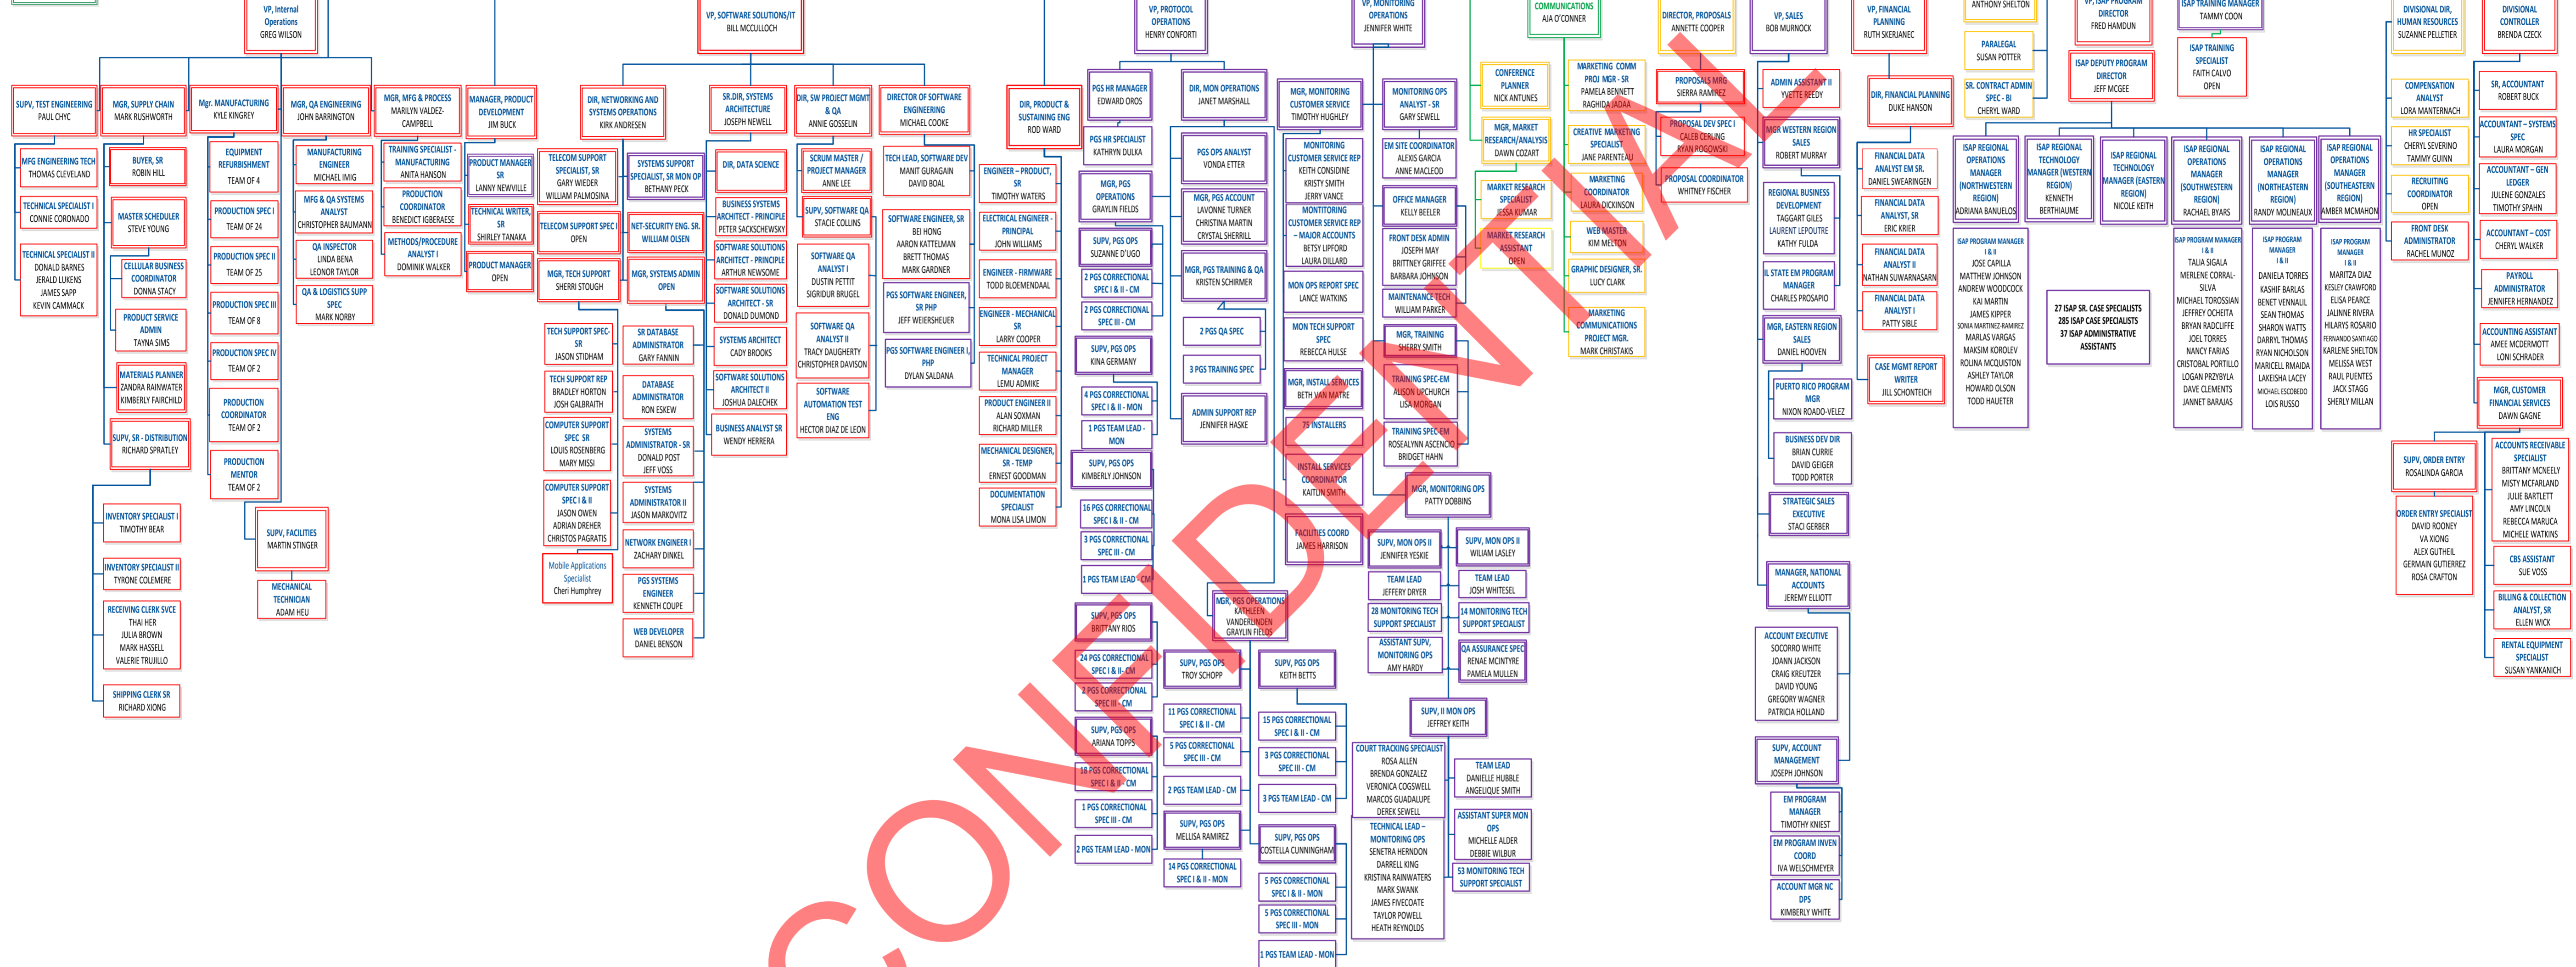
VP, Internal Operations
GREG WILSON

VP, SOFTWARE SOLUTIONS/IT
BILL MCCULLOCH

VP, PROTOCOL OPERATIONS
HENRY CONFORTI

VP, MONITORING OPERATIONS
JENNIFER WHITE

COMMUNICATIONS
AJA O'CONNER

DIRECTOR, PROPOSALS
ANNETTE COOPER

VP, SALES
BOB MURNOCK

VP, FINANCIAL PLANNING
RUTH SKERJANEC

ANTHONY SHELTON

ISAP PROGRAM DIRECTOR
FRED HAMDUN

ISAP TRAINING MANAGER
TAMMY COON

DIVISIONAL DIR, HUMAN RESOURCES
SUZANNE PELLETIER

DIVISIONAL CONTROLLER
BRENDA CZECK

SUPV, TEST ENGINEERING
PAUL CHYC

MFG ENGINEERING TECH
THOMAS CLEVELAND

TECHNICAL SPECIALIST I
CONNIE CORONADO

TECHNICAL SPECIALIST II
DONALD BARNES
JERALD LUKENS
JAMES SAPP
KEVIN CAMMACK

MGR, SUPPLY CHAIN
MARK RUSHWORTH

BUYER, SR
ROBIN HILL

MASTER SCHEDULER
STEVE YOUNG

CELLULAR BUSINESS COORDINATOR
DONNA STACY

PRODUCT SERVICE ADMIN
TAYNA SIMS

MATERIALS PLANNER
ZANDRA RAINWATER
KIMBERLY FAIRCHILD

SUPV, SR - DISTRIBUTION
RICHARD SPRATLEY

INVENTORY SPECIALIST I
TIMOTHY BEAR

INVENTORY SPECIALIST II
TYRONE COLEMERE

RECEIVING CLERK SVCE
THAI HER
JULIA BROWN
MARK HASSELL
VALERIE TRUJILLO

SHIPPING CLERK SR
RICHARD XIONG

Mgr. MANUFACTURING
KYLE KINGREY

EQUIPMENT REFURBISHMENT
TEAM OF 4

PRODUCTION SPEC I
TEAM OF 24

PRODUCTION SPEC II
TEAM OF 25

PRODUCTION SPEC III
TEAM OF 8

PRODUCTION SPEC IV
TEAM OF 2

PRODUCTION COORDINATOR
TEAM OF 2

PRODUCTION MENTOR
TEAM OF 2

SUPV, FACILITIES
MARTIN STINGER

MECHANICAL TECHNICIAN
ADAM HEU

MGR, QA ENGINEERING
JOHN BARRINGTON

MANUFACTURING ENGINEER
MICHAEL IMIG

MFG & QA SYSTEMS ANALYST
CHRISTOPHER BAUMANN

QA INSPECTOR
LINDA BENA
LEONOR TAYLOR

QA & LOGISTICS SUPP SPEC
MARK NORBY

MGR, MFG & PROCESS
MARILYN VALDEZ-CAMPBELL

TRAINING SPECIALIST - MANUFACTURING
ANITA HANSON

PRODUCTION COORDINATOR
BENEDICT IGBEREASE

METHODS/PROCEDURE ANALYST I
DOMINIK WALKER

MANAGER, PRODUCT DEVELOPMENT
JIM BUCK

PRODUCT MANAGER SR
LANNY NEWVILLE

TECHNICAL WRITER, SR
SHIRLEY TANAKA

PRODUCT MANAGER
OPEN

DIR, NETWORKING AND SYSTEMS OPERATIONS
KIRK ANDRESEN

TELECOM SUPPORT SPECIALIST, SR
GARY WIEDER
WILLIAM PALMOSINA

TELECOM SUPPORT SPEC I
OPEN

MGR, TECH SUPPORT
SHERRI STOUGH

TECH SUPPORT SPEC-SR
JASON STIDHAM

TECH SUPPORT REP
BRADLEY HORTON
JOSH GALBRAITH

COMPUTER SUPPORT SPEC SR
LOUIS ROSENBERG
MARY MISSI

COMPUTER SUPPORT SPEC I & II
JASON OWEN
ADRIAN DREHER
CHRISTOS PAGRATIS

Mobile Applications Specialist
Cheri Ellingen

SYSTEMS SUPPORT SPECIALIST, SR MON OP
BETHANY PECK

NET-SECURITY ENG. SR.
WILLIAM OLSEN

MGR, SYSTEMS ADMIN
OPEN

SR DATABASE ADMINISTRATOR
GARY FANNIN

DATABASE ADMINISTRATOR
RON ESKEW

SYSTEMS ADMINISTRATOR - SR
DONALD POST
JEFF VOSS

SYSTEMS ADMINISTRATOR II
JASON MARKOVITZ

NETWORK ENGINEER I
ZACHARY DINKEL

PGS SYSTEMS ENGINEER
KENNETH COUPE

WEB DEVELOPER
DANIEL BENSON

SR.DIR, SYSTEMS ARCHITECTURE
JOSEPH NEWELL

DIR, DATA SCIENCE

BUSINESS SYSTEMS ARCHITECT - PRINCIPLE
PETER SACKSCHEWSKY

SOFTWARE SOLUTIONS ARCHITECT - PRINCIPLE
ARTHUR NEWSOME

SOFTWARE SOLUTIONS ARCHITECT - SR
DONALD DUMOND

SYSTEMS ARCHITECT
CADY BROOKS

SOFTWARE SOLUTIONS ARCHITECT II
JOSHUA DALECHEK

BUSINESS ANALYST SR
WENDY HERRERA

DIR, SW PROJECT MGMT & QA
ANNIE GOSSELIN

SCRUM MASTER / PROJECT MANAGER
ANNE LEE

SUPV, SOFTWARE QA
STACIE COLLINS

SOFTWARE QA ANALYST I
DUSTIN PETTIT
SIGRIDUR BRUGEL

SOFTWARE QA ANALYST II
TRACY DAUGHERTY
CHRISTOPHER DAVISON

SOFTWARE AUTOMATION TEST ENG
HECTOR DIAZ DE LEON

DIRECTOR OF SOFTWARE ENGINEERING
MICHAEL COOKE

TECH LEAD, SOFTWARE DEV
MANIT GURAGAIN
DAVID BOAL

SOFTWARE ENGINEER, SR
BEI HONG
AARON KATTELMAN
BRETT THOMAS
MARK GARDNER

PGS SOFTWARE ENGINEER, SR PHP
JEFF WEIERSHEUER

PGS SOFTWARE ENGINEER I PHP
DYLAN SALDANA

DIR, PRODUCT & SUSTAINING ENG
ROD WARD

ENGINEER – PRODUCT, SR
TIMOTHY WATERS

ELECTRICAL ENGINEER - PRINCIPAL
JOHN WILLIAMS

ENGINEER - FIRMWARE
TODD BLOEMENDAAL

ENGINEER - MECHANICAL SR
LARRY COOPER

TECHNICAL PROJECT MANAGER
LEMU ADMIKE

PRODUCT ENGINEER II
ALAN SOXMAN
RICHARD MILLER

MECHANICAL DESIGNER, SR - TEMP
ERNEST GOODMAN

DOCUMENTATION SPECIALIST
MONA LISA LIMON

PGS HR MANAGER
EDWARD OROS

PGS HR SPECIALIST
KATHRYN DULKA

MGR, PGS OPERATIONS
GRAYLIN FIELDS

SUPV, PGS OPS
SUZANNE D'UGO

2 PGS CORRECTIONAL SPEC I & II - CM

2 PGS CORRECTIONAL SPEC III - CM

SUPV, PGS OPS
KINA GERMANY

4 PGS CORRECTIONAL SPEC I & II - MON

1 PGS TEAM LEAD - MON

SUPV, PGS OPS
KIMBERLY JOHNSON

16 PGS CORRECTIONAL SPEC I & II - CM

3 PGS CORRECTIONAL SPEC III - CM

1 PGS TEAM LEAD - CM

SUPV, PGS OPS
BRITTANY RIOS

24 PGS CORRECTIONAL SPEC I & II- CM

2 PGS CORRECTIONAL SPEC III - CM

SUPV, PGS OPS
ARIANA TOPPS

18 PGS CORRECTIONAL SPEC I & II - CM

1 PGS CORRECTIONAL SPEC III - CM

2 PGS TEAM LEAD - MON

DIR, MON OPERATIONS
JANET MARSHALL

PGS OPS ANALYST
VONDA ETTER

MGR, PGS ACCOUNT
LAVONNE TURNER
CHRISTINA MARTIN
CRYSTAL SHERRILL

MGR, PGS TRAINING & QA
KRISTEN SCHIRMER

2 PGS QA SPEC

3 PGS TRAINING SPEC

ADMIN SUPPORT REP
JENNIFER HASKE

MGR, PGS OPERATIONS
KATHLEEN VANDERLINDEN
GRAYLIN FIELDS

SUPV, PGS OPS
TROY SCHOPP

11 PGS CORRECTIONAL SPEC I & II - CM

5 PGS CORRECTIONAL SPEC III - CM

2 PGS TEAM LEAD - CM

SUPV, PGS OPS
MELLISA RAMIREZ

14 PGS CORRECTIONAL SPEC I & II - MON

SUPV, PGS OPS
KEITH BETTS

15 PGS CORRECTIONAL SPEC I & II - CM

3 PGS CORRECTIONAL SPEC III - CM

3 PGS TEAM LEAD - CM

SUPV, PGS OPS
COSTELLA CUNNINGHAM

5 PGS CORRECTIONAL SPEC I & II - MON

5 PGS CORRECTIONAL SPEC III - MON

1 PGS TEAM LEAD - MON

MGR, MONITORING CUSTOMER SERVICE
TIMOTHY HUGHLEY

MONITORING CUSTOMER SERVICE REP
KEITH CONSIDINE
KRISTY SMITH
JERRY VANCE

MONITORING CUSTOMER SERVICE REP – MAJOR ACCOUNTS
BETSY LIPFORD
LAURA DILLARD

MON OPS REPORT SPEC
LANCE WATKINS

MON TECH SUPPORT SPEC
REBECCA HULSE

MGR, INSTALL SERVICES
BETH VAN MATRE

75 INSTALLERS

INSTALL SERVICES COORDINATOR
KAITLIN SMITH

FACILITIES COORD
JAMES HARRISON

MONITORING OPS ANALYST - SR
GARY SEWELL

EM SITE COORDINATOR
ALEXIS GARCIA
ANNE MACLEOD

OFFICE MANAGER
KELLY BEELER

FRONT DESK ADMIN
JOSEPH MAY
BRITTNEY GRIFFEE
BARBARA JOHNSON

MAINTENANCE TECH
WILLIAM PARKER

MGR, TRAINING
SHERRY SMITH

TRAINING SPEC-EM
ALISON UPCHURCH
LISA MORGAN

TRAINING SPEC-EM
ROSEALYNN ASCENCIO
BRIDGET HAHN

MGR, MONITORING OPS
PATTY DOBBINS

SUPV, MON OPS II
JENNIFER YESKIE

TEAM LEAD
JEFFERY DRYER

28 MONITORING TECH SUPPORT SPECIALIST

ASSISTANT SUPV, MONITORING OPS
AMY HARDY

SUPV, MON OPS II
WILLIAM LASLEY

TEAM LEAD
JOSH WHITESEL

14 MONITORING TECH SUPPORT SPECIALIST

QA ASSURANCE SPEC
RENAE MCINTYRE
PAMELA MULLEN

SUPV, II MON OPS
JEFFREY KEITH

COURT TRACKING SPECIALIST
ROSA ALLEN
BRENDA GONZALEZ
VERONICA COGSWELL
MARCOS GUADALUPE
DEREK SEWELL

TEAM LEAD
DANIELLE HUBBLE
ANGELIQUE SMITH

ASSISTANT SUPER MON OPS
MICHELLE ALDER
DEBBIE WILBUR

TECHNICAL LEAD – MONITORING OPS
SENETRA HERNDON
DARRELL KING
KRISTINA RAINWATERS
MARK SWANK
JAMES FIVECOATE
TAYLOR POWELL
HEATH REYNOLDS

53 MONITORING TECH SUPPORT SPECIALIST

CONFERENCE PLANNER
NICK ANTUNES

MGR, MARKET RESEARCH/ANALYSIS
DAWN COZART

MARKET RESEARCH SPECIALIST
JESSA KUMAR

MARKET RESEARCH ASSISTANT
OPEN

MARKETING COMM PROJ MGR - SR
PAMELA BENNETT
RAGHIDA JADAA

CREATIVE MARKETING SPECIALIST
JANE PARENTEAU

MARKETING COORDINATOR
LAURA DICKINSON

WEB MASTER
KIM MELTON

GRAPHIC DESIGNER, SR.
LUCY CLARK

MARKETING COMMUNICATIONS PROJECT MGR.
MARK CHRISTAKIS

PROPOSALS MRG
SIERRA RAMIREZ

PROPOSAL DEV SPEC I
CALEB CERLING
RYAN ROGOWSKI

PROPOSAL COORDINATOR
WHITNEY FISCHER

ADMIN ASSISTANT II
YVETTE REEDY

MGR WESTERN REGION SALES
ROBERT MURRAY

REGIONAL BUSINESS DEVELOPMENT
TAGGART GILES
LAURENT LEFOURTE
KATHY FULDA

IL STATE EM PROGRAM MANAGER
CHARLES PROSAPIO

MGR, EASTERN REGION SALES
DANIEL HOOVEN

PUERTO RICO PROGRAM MGR
NIXON ROADO-VELEZ

BUSINESS DEV DIR
BRIAN CURRIE
DAVID GEIGER
TODD PORTER

STRATEGIC SALES EXECUTIVE
STACI GERBER

MANAGER, NATIONAL ACCOUNTS
JEREMY ELLIOTT

ACCOUNT EXECUTIVE
SOCORRO WHITE
JOANN JACKSON
CRAIG KREUTZER
DAVID YOUNG
GREGORY WAGNER
PATRICIA HOLLAND

SUPV, ACCOUNT MANAGEMENT
JOSEPH JOHNSON

EM PROGRAM MANAGER
TIMOTHY KNIEST

EM PROGRAM INVEN COORD
IVA WELSCHMEYER

ACCOUNT MGR NC DPS
KIMBERLY WHITE

DIR, FINANCIAL PLANNING
DUKE HANSON

FINANCIAL DATA ANALYST EM SR.
DANIEL SWEARINGEN

FINANCIAL DATA ANALYST, SR
ERIC KRIER

FINANCIAL DATA ANALYST II
NATHAN SUWARNASARN

FINANCIAL DATA ANALYST I
PATTY SIBLE

CASE MGMT REPORT WRITER
JILL SCHONTEICH

PARALEGAL
SUSAN POTTER

SR. CONTRACT ADMIN SPEC - BI
CHERYL WARD

ISAP REGIONAL OPERATIONS MANAGER (NORTHWESTERN REGION)
ADRIANA BANUELOS

ISAP PROGRAM MANAGER I & II
JOSE CAPILLA
MATTHEW JOHNSON
ANDREW WOODCOCK
KAI MARTIN
JAMES KIPPER
SONIA MARTINEZ-RAMIREZ
MARLAS VARGAS
MAKSIM KOROLEV
ROLINA MCQUISTON
ASHLEY TAYLOR
HOWARD OLSON
TODD HAUETER

ISAP REGIONAL TECHNOLOGY MANAGER (WESTERN REGION)
KENNETH BERTHIAUME

27 ISAP SR. CASE SPECIALISTS
285 ISAP CASE SPECIALISTS
37 ISAP ADMINISTRATIVE ASSISTANTS

ISAP DEPUTY PROGRAM DIRECTOR
JEFF MCGEE

ISAP REGIONAL TECHNOLOGY MANAGER (EASTERN REGION)
NICOLE KEITH

ISAP TRAINING SPECIALIST
FAITH CALVO
OPEN

ISAP REGIONAL OPERATIONS MANAGER (SOUTHWESTERN REGION)
RACHAEL BYARS

ISAP PROGRAM MANAGER I & II
TALIA SIGALA
MERLENE CORRAL-SILVA
MICHAEL TOROSSIAN
JEFFREY OCHEITA
BRYAN RADCLIFFE
JOEL TORRES
NANCY FARIAS
CRISTOBAL PORTILLO
LOGAN PRZYBYLA
DAVE CLEMENTS
JANNET BARAJAS

ISAP REGIONAL OPERATIONS MANAGER (NORTHEASTERN REGION)
RANDY MOLINEAUX

ISAP PROGRAM MANAGER I & II
DANIELA TORRES
KASHIF BARLAS
BENET VENNALIL
SEAN THOMAS
SHARON WATTS
DARRYL THOMAS
RYAN NICHOLSON
MARICELL RMAIDA
LAKEISHA LACEY
MICHAEL ESCOBEDO
LOIS RUSSO

ISAP REGIONAL OPERATIONS MANAGER (SOUTHEASTERN REGION)
AMBER MCMAHON

ISAP PROGRAM MANAGER I & II
MARITZA DIAZ
KESLEY CRAWFORD
ELISA PEARCE
JALINNE RIVERA
HILARYS ROSARIO
FERNANDO SANTIAGO
KARLENE SHELTON
MELISSA WEST
RAUL PUENTES
JACK STAGG
SHERLY MILLAN

COMPENSATION ANALYST
LORA MANTERNACH

HR SPECIALIST
CHERYL SEVERINO
TAMMY GUINN

RECRUITING COORDINATOR
OPEN

FRONT DESK ADMINISTRATOR
RACHEL MUNOZ

SUPV, ORDER ENTRY
ROSALINDA GARCIA

ORDER ENTRY SPECIALIST
DAVID ROONEY
VA XIONG
ALEX GUTHEIL
GERMAIN GUTIERREZ
ROSA CRAFTON

SR, ACCOUNTANT
ROBERT BUCK

ACCOUNTANT – SYSTEMS SPEC
LAURA MORGAN

ACCOUNTANT – GEN LEDGER
JULENE GONZALES
TIMOTHY SPAHN

ACCOUNTANT – COST
CHERYL WALKER

PAYROLL ADMINISTRATOR
JENNIFER HERNANDEZ

ACCOUNTING ASSISTANT
AMEE MCDERMOTT
LONI SCHRADER

MGR, CUSTOMER FINANCIAL SERVICES
DAWN GAGNE

ACCOUNTS RECEIVABLE SPECIALIST
BRITTANY MCNEELY
MISTY MCFARLAND
JULIE BARTLETT
AMY LINCOLN
REBECCA MARUCA
MICHELE WATKINS

CBS ASSISTANT
SUE VOSS

BILLING & COLLECTION ANALYST, SR
ELLEN WICK

RENTAL EQUIPMENT SPECIALIST
SUSAN YANKANICH

CONFIDENTIAL